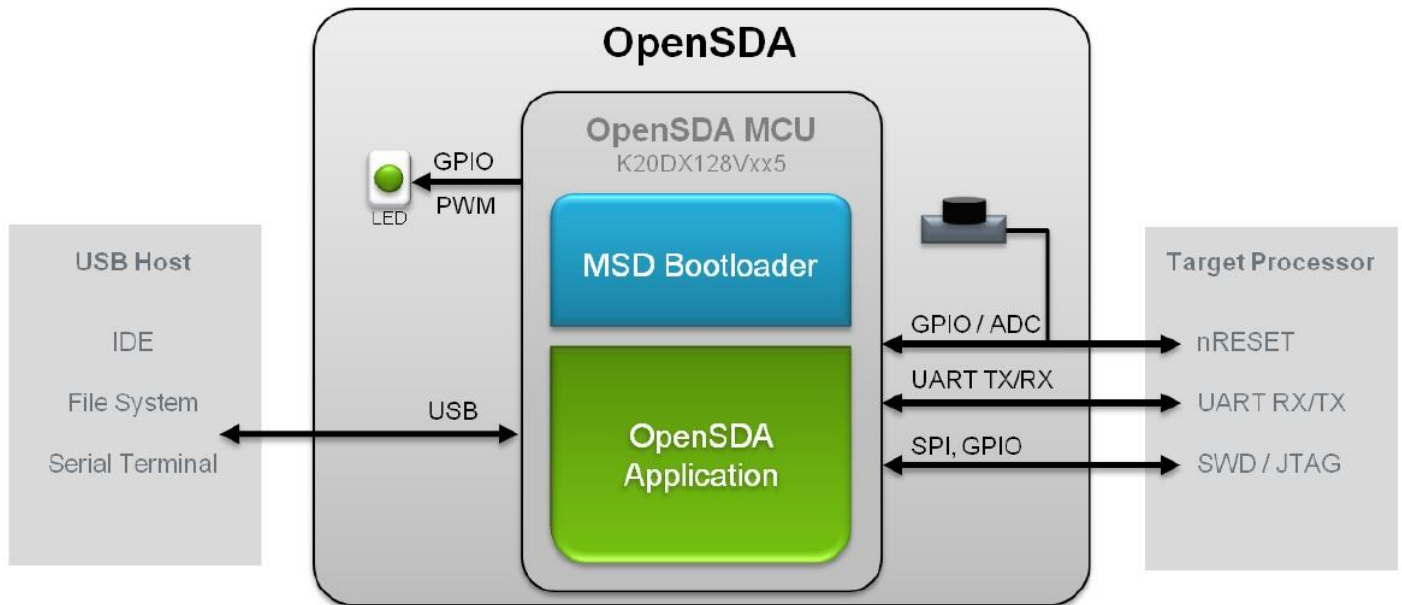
OpenSDA

OpenSDA MCU
K20DX128Vxx5

GPIO
PWM
LED

MSD Bootloader

OpenSDA Application

USB Host

IDE

File System

Serial Terminal

USB

GPIO / ADC

UART TX/RX

SPI, GPIO

Target Processor

nRESET

UART RX/TX

SWD / JTAG